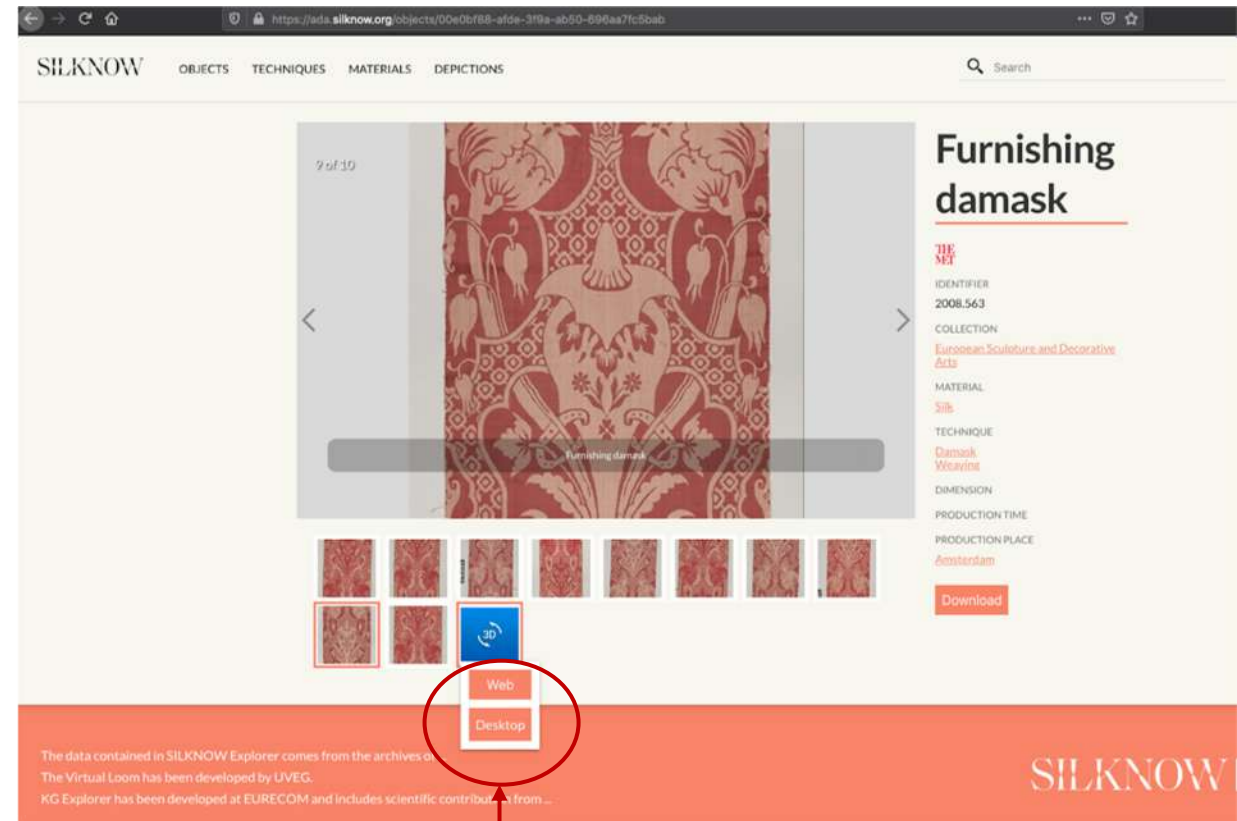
https://ada.silknow.org/objects/00e0bf88-afde-3f9a-ab50-696aa7fc5bab

SILKNOW OBJECTS TECHNIQUES MATERIALS DEPICTIONS

Search

9 of 10

Furnishing damask

Furnishing damask

THE MET

IDENTIFIER
2008.563

COLLECTION
European Sculpture and Decorative Arts

MATERIAL
Silk

TECHNIQUE
Damask
Weaving

DIMENSION

PRODUCTION TIME

PRODUCTION PLACE
Amsterdam

Download

3D

Web

Desktop

The data contained in SILKNOW Explorer comes from the archives o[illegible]
The Virtual Loom has been developed by UVEG.
KG Explorer has been developed at EURECOM and includes scientific contribu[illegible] from ...

SILKNOW